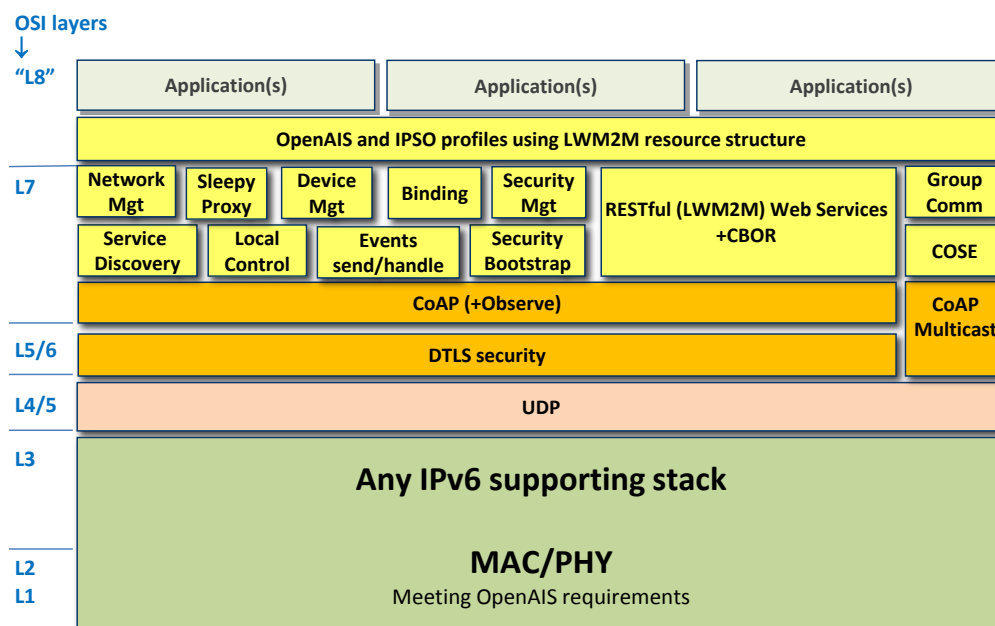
OSI layers
↓
"L8"

Application(s)

Application(s)

Application(s)

OpenAIS and IPSO profiles using LWM2M resource structure

L7

Network Mgt

Sleepy Proxy

Device Mgt

Binding

Security Mgt

RESTful (LWM2M) Web Services +CBOR

Group Comm

Service Discovery

Local Control

Events send/handle

Security Bootstrap

COSE

CoAP (+Observe)

CoAP Multicast

L5/6

DTLS security

L4/5

UDP

L3

Any IPv6 supporting stack

L2
L1

MAC/PHY
Meeting OpenAIS requirements